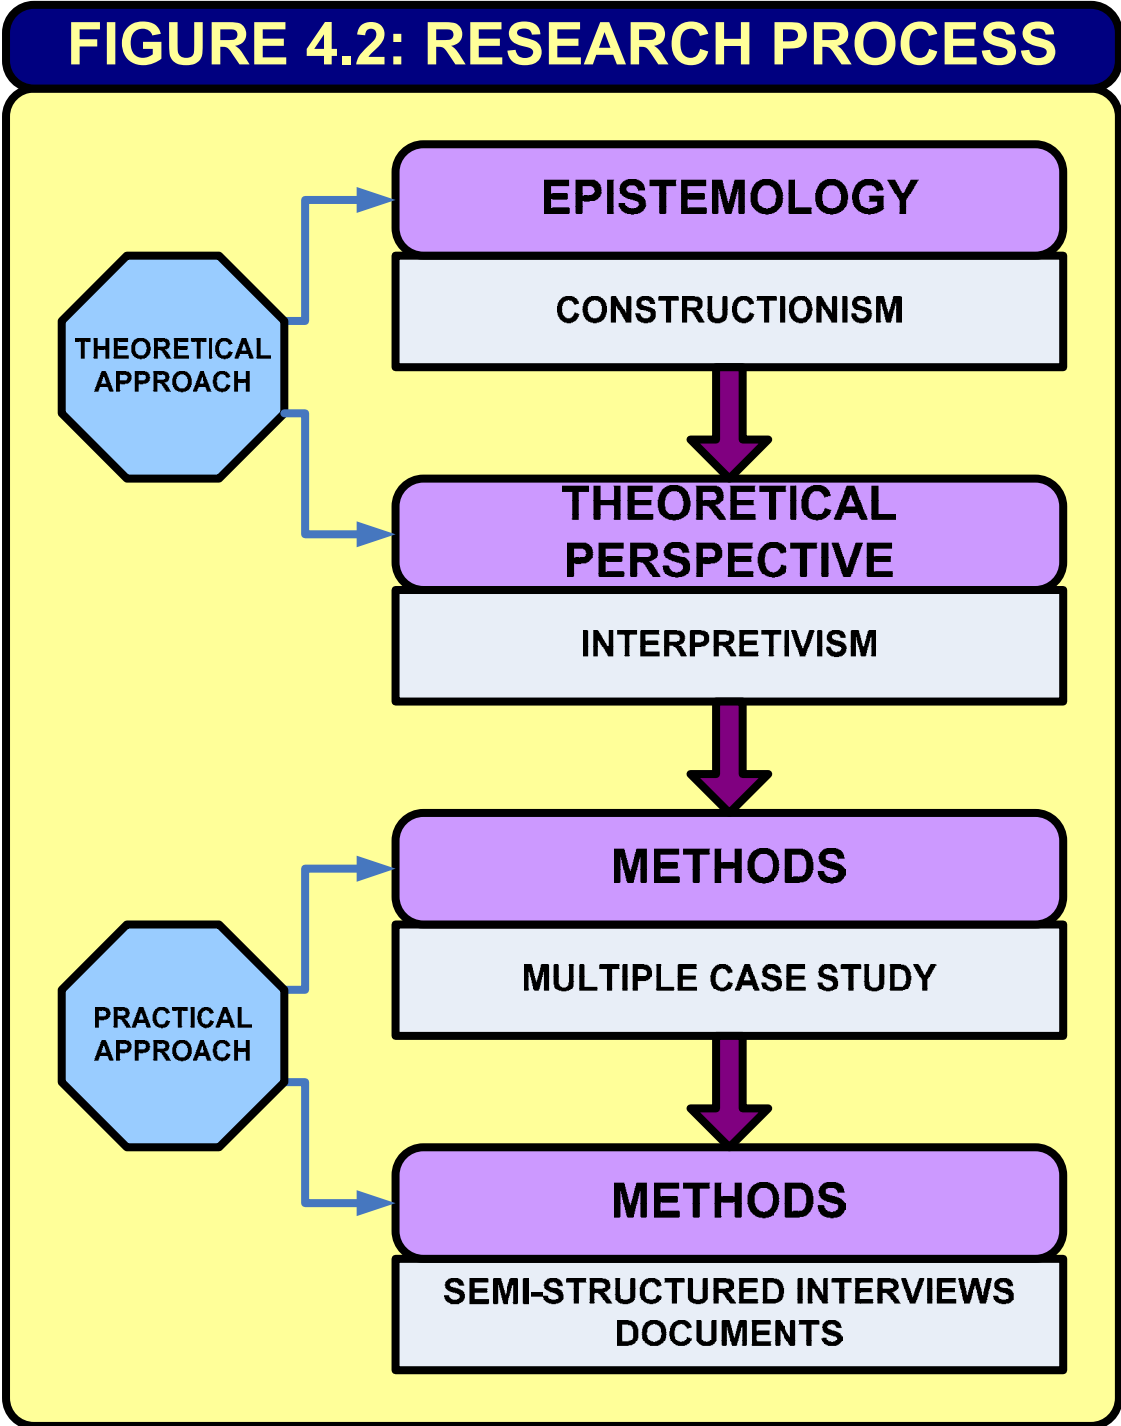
FIGURE 4.2: RESEARCH PROCESS

THEORETICAL APPROACH

EPISTEMOLOGY

CONSTRUCTIONISM

THEORETICAL PERSPECTIVE

INTERPRETIVISM

PRACTICAL APPROACH

METHODS

MULTIPLE CASE STUDY

METHODS

SEMI-STRUCTURED INTERVIEWS
DOCUMENTS